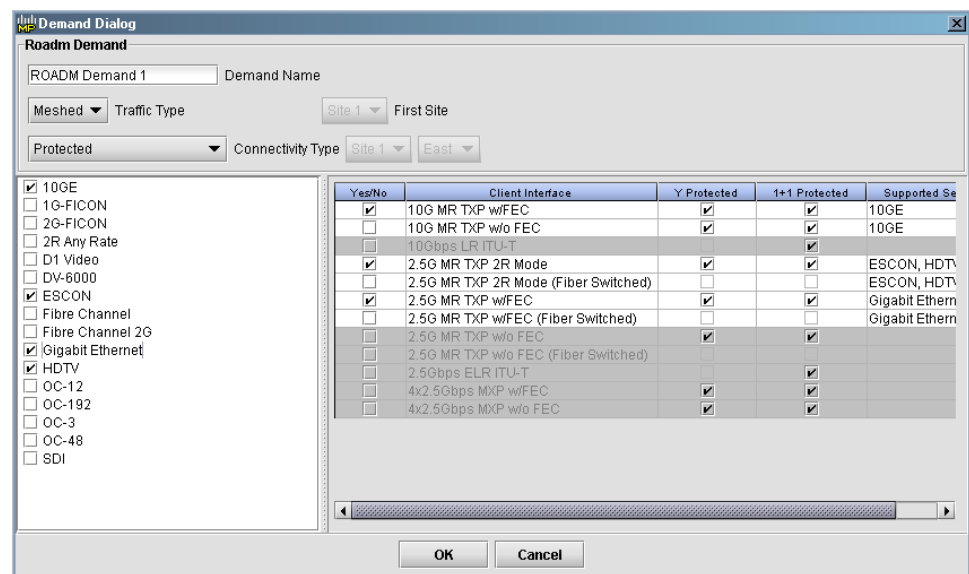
Demand Dialog

Roadm Demand

ROADM Demand 1 Demand Name

Meshed Traffic Type

Site 1 First Site

Protected Connectivity Type Site 1 East

☑ 10GE
☐ 1G-FICON
☐ 2G-FICON
☐ 2R Any Rate
☐ D1 Video
☐ DV-6000
☑ ESCON
☐ Fibre Channel
☐ Fibre Channel 2G
☑ Gigabit Ethernet
☑ HDTV
☐ OC-12
☐ OC-192
☐ OC-3
☐ OC-48
☐ SDI

| Yes/No | Client Interface | Y Protected | 1+1 Protected | Supported Se |
|---|---|---|---|---|
| ☑ | 10G MR TXP w/FEC | ☑ | ☑ | 10GE |
| ☐ | 10G MR TXP w/o FEC | ☑ | ☑ | 10GE |
| ☐ | 10Gbps LR ITU-T | ☐ | ☑ | |
| ☑ | 2.5G MR TXP 2R Mode | ☑ | ☑ | ESCON, HDTV |
| ☐ | 2.5G MR TXP 2R Mode (Fiber Switched) | ☐ | ☐ | ESCON, HDTV |
| ☑ | 2.5G MR TXP w/FEC | ☑ | ☑ | Gigabit Ethern |
| ☐ | 2.5G MR TXP w/FEC (Fiber Switched) | ☐ | ☐ | Gigabit Ethern |
| ☐ | 2.5G MR TXP w/o FEC | ☑ | ☑ | |
| ☐ | 2.5G MR TXP w/o FEC (Fiber Switched) | ☐ | ☐ | |
| ☐ | 2.5Gbps ELR ITU-T | ☐ | ☑ | |
| ☐ | 4x2.5Gbps MXP w/FEC | ☑ | ☑ | |
| ☐ | 4x2.5Gbps MXP w/o FEC | ☑ | ☑ | |

OK Cancel